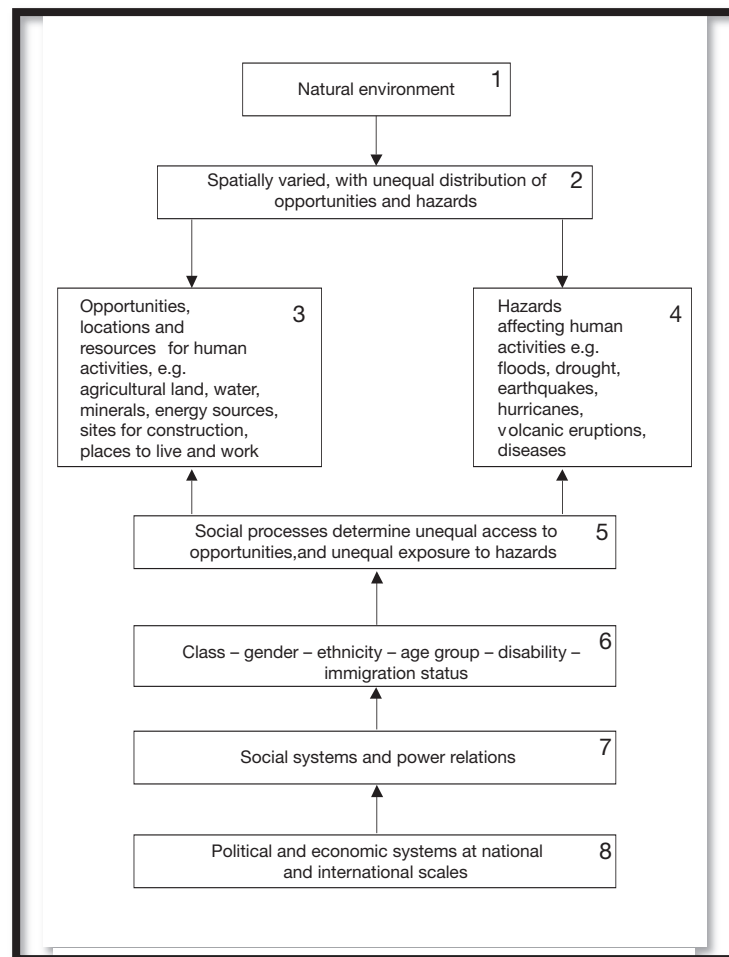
Natural environment 1

Spatially varied, with unequal distribution of opportunities and hazards 2

Opportunities, locations and resources for human activities, e.g. agricultural land, water, minerals, energy sources, sites for construction, places to live and work 3

Hazards affecting human activities e.g. floods, drought, earthquakes, hurricanes, volcanic eruptions, diseases 4

Social processes determine unequal access to opportunities,and unequal exposure to hazards 5

Class – gender – ethnicity – age group – disability – immigration status 6

Social systems and power relations 7

Political and economic systems at national and international scales 8